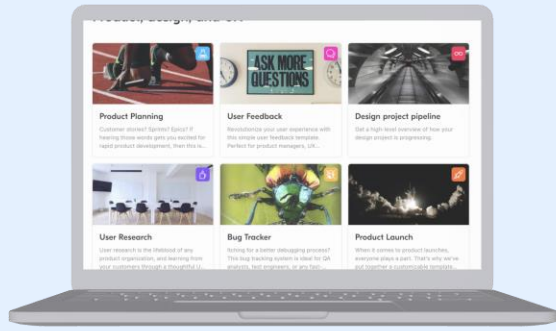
Product, design, and UX

ASK MORE QUESTIONS

Product Planning

Customer stories? Sprints? Epics? If hearing those words gets you excited for rapid product development, then this is...

User Feedback

Revolutionize your user experience with this simple user feedback template. Perfect for product managers, UX...

Design project pipeline

Get a high-level overview of how your design project is progressing.

User Research

User research is the lifeblood of any product organization, and learning from your customers through a thoughtful U...

Bug Tracker

Itching for a better debugging process? This bug tracking system is ideal for QA analysts, test engineers, or any fast-...

Product Launch

When it comes to product launches, everyone plays a part. That's why we've put together a customizable template...